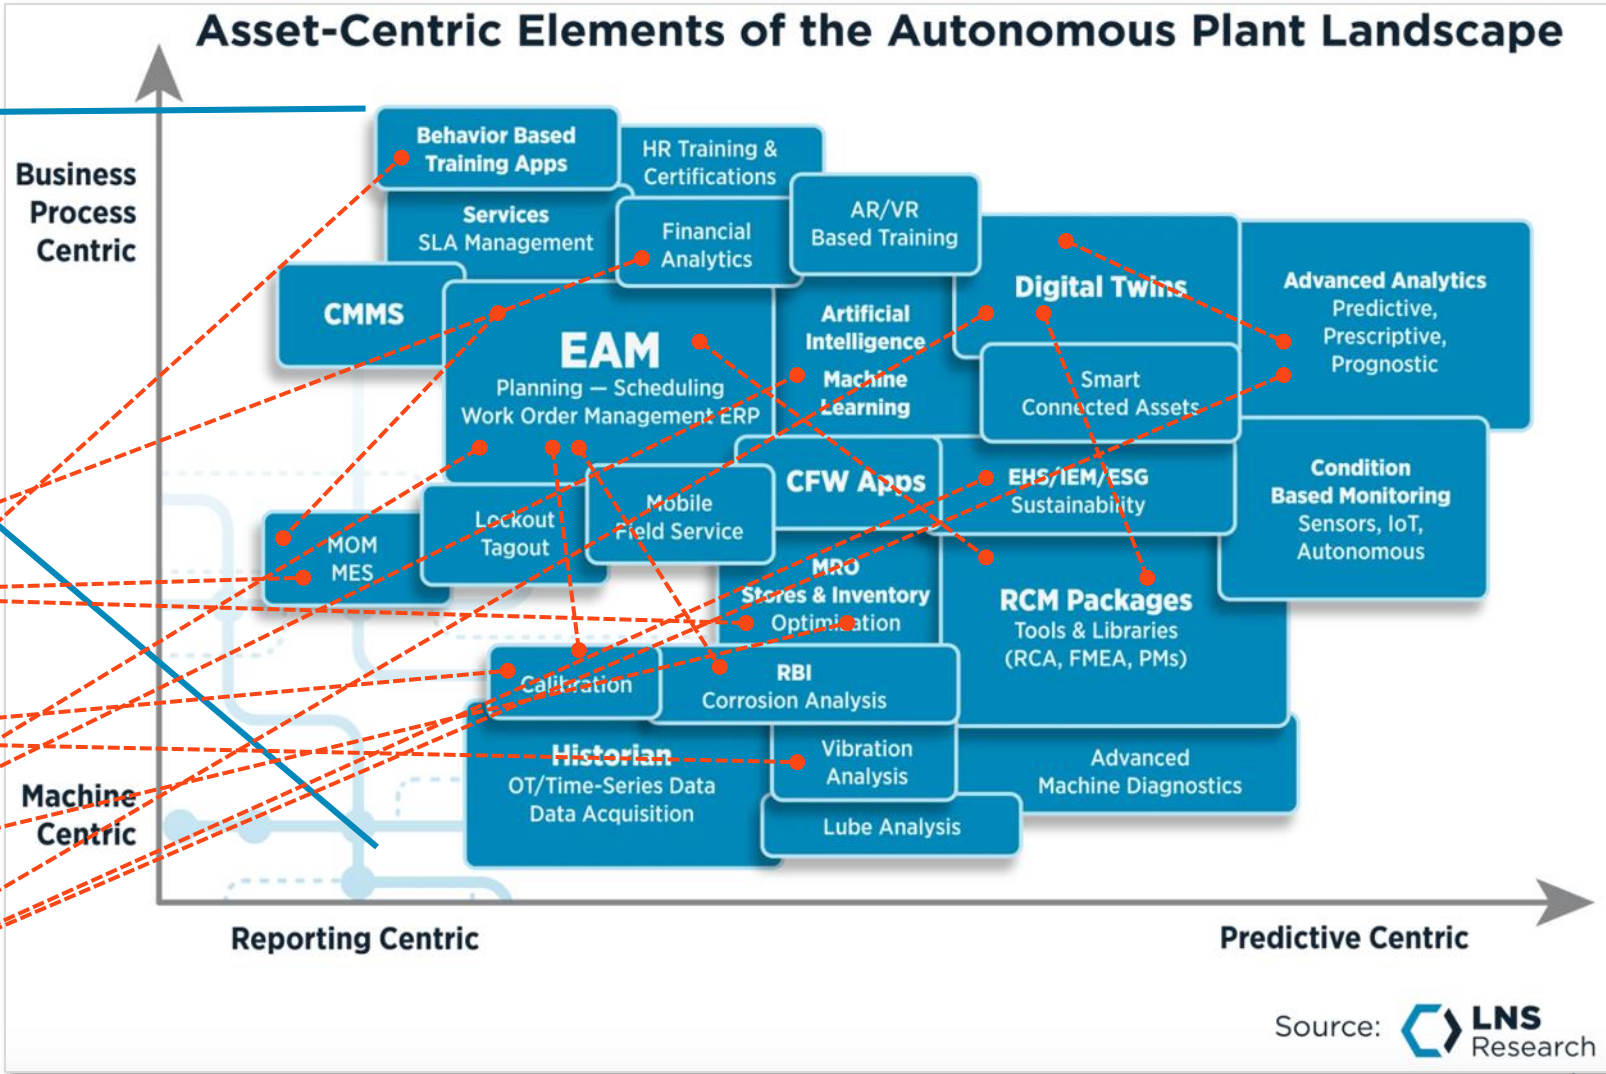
Asset-Centric Elements of the Autonomous Plant Landscape

Business Process Centric

Machine Centric

Behavior Based Training Apps

HR Training & Certifications

Services SLA Management

Financial Analytics

AR/VR Based Training

CMMS

EAM
Planning — Scheduling
Work Order Management ERP

Artificial Intelligence

Machine Learning

Digital Twins

Smart Connected Assets

Advanced Analytics
Predictive, Prescriptive, Prognostic

MOM MES

Lockout Tagout

Mobile Field Service

CFW Apps

EHS/IEM/ESG Sustainability

Condition Based Monitoring
Sensors, IoT, Autonomous

MRO Stores & Inventory Optimization

RCM Packages
Tools & Libraries
(RCA, FMEA, PMs)

Calibration

RBI
Corrosion Analysis

Historian
OT/Time-Series Data
Data Acquisition

Vibration Analysis

Advanced Machine Diagnostics

Lube Analysis

Reporting Centric

Predictive Centric

Source: LNS Research